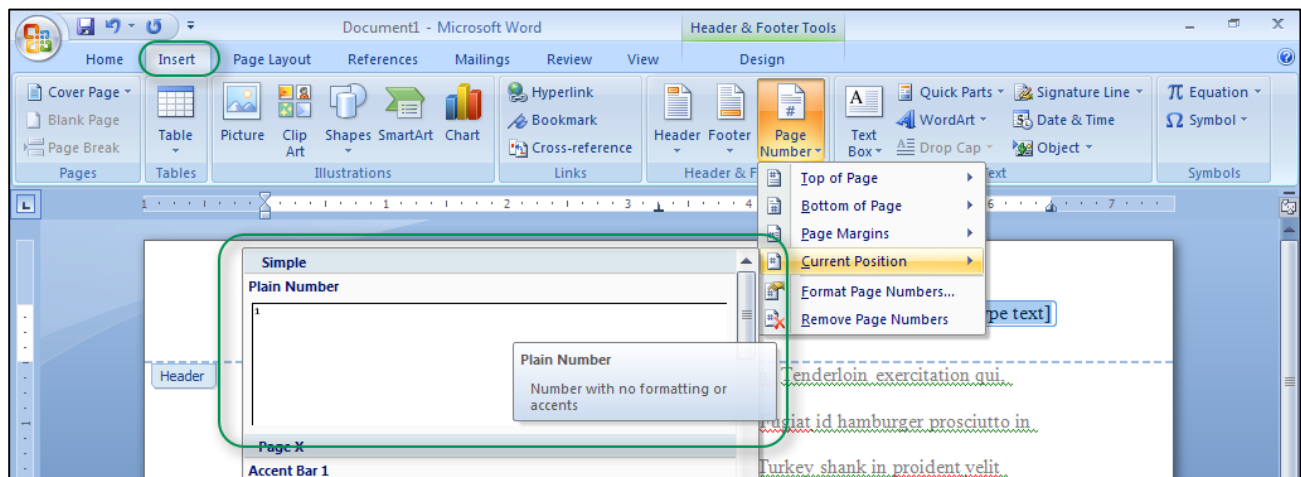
Document1 - Microsoft Word

Header & Footer Tools

Home Insert Page Layout References Mailings Review View Design

Cover Page
Blank Page
Page Break
Pages

Table
Tables

Picture Clip Art Shapes SmartArt Chart
Illustrations

Hyperlink
Bookmark
Cross-reference
Links

Header Footer Page Number
Header & F

Text Box
Quick Parts
WordArt
Drop Cap
Signature Line
Date & Time
Object
Text

Equation
Symbol
Symbols

Top of Page
Bottom of Page
Page Margins
Current Position
Format Page Numbers...
Remove Page Numbers

Simple
Plain Number
1

Plain Number
Number with no formatting or accents

Page X
Accent Bar 1

Header

[Type text]

Tenderloin exercitation qui

Fugiat id hamburger prosciutto in

Turkey shank in proident velit